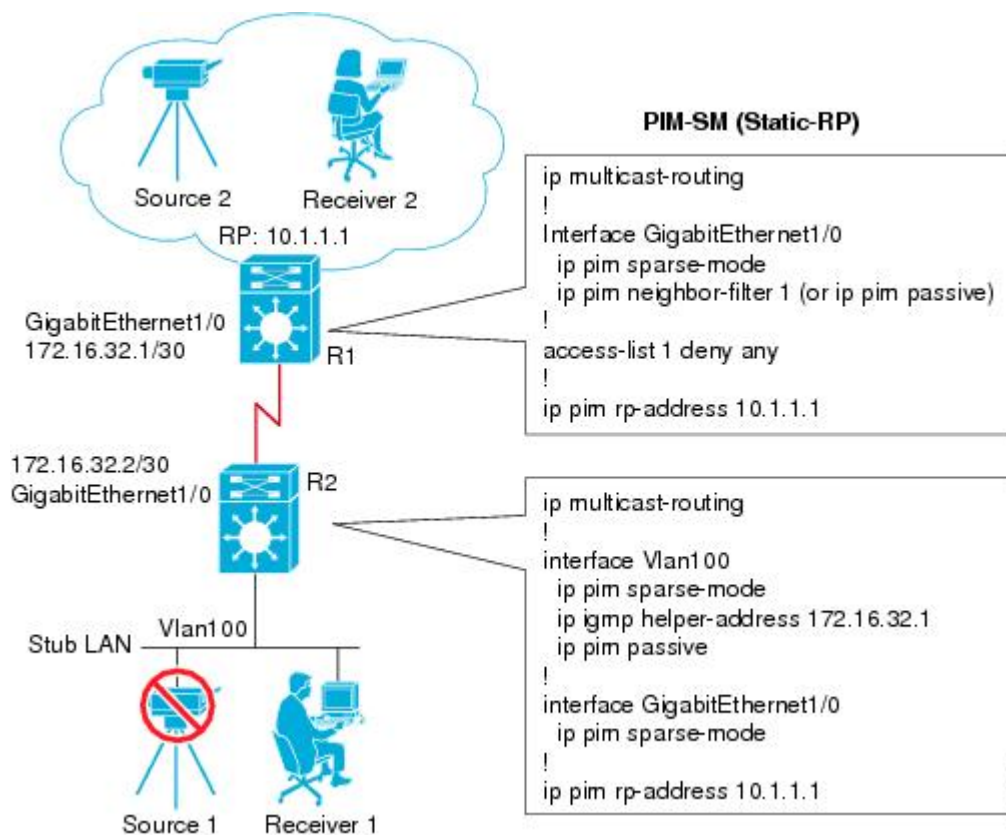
Source 2

Receiver 2

RP: 10.1.1.1

GigabitEthernet1/0
172.16.32.1/30

R1

172.16.32.2/30
GigabitEthernet1/0

R2

Stub LAN

Vlan100

Source 1

Receiver 1

PIM-SM (Static-RP)

ip multicast-routing
!
Interface GigabitEthernet1/0
ip pim sparse-mode
ip pim neighbor-filter 1 (or ip pim passive)
!
access-list 1 deny any
!
ip pim rp-address 10.1.1.1

ip multicast-routing
!
interface Vlan100
ip pim sparse-mode
ip igmp helper-address 172.16.32.1
ip pim passive
!
interface GigabitEthernet1/0
ip pim sparse-mode
!
ip pim rp-address 10.1.1.1